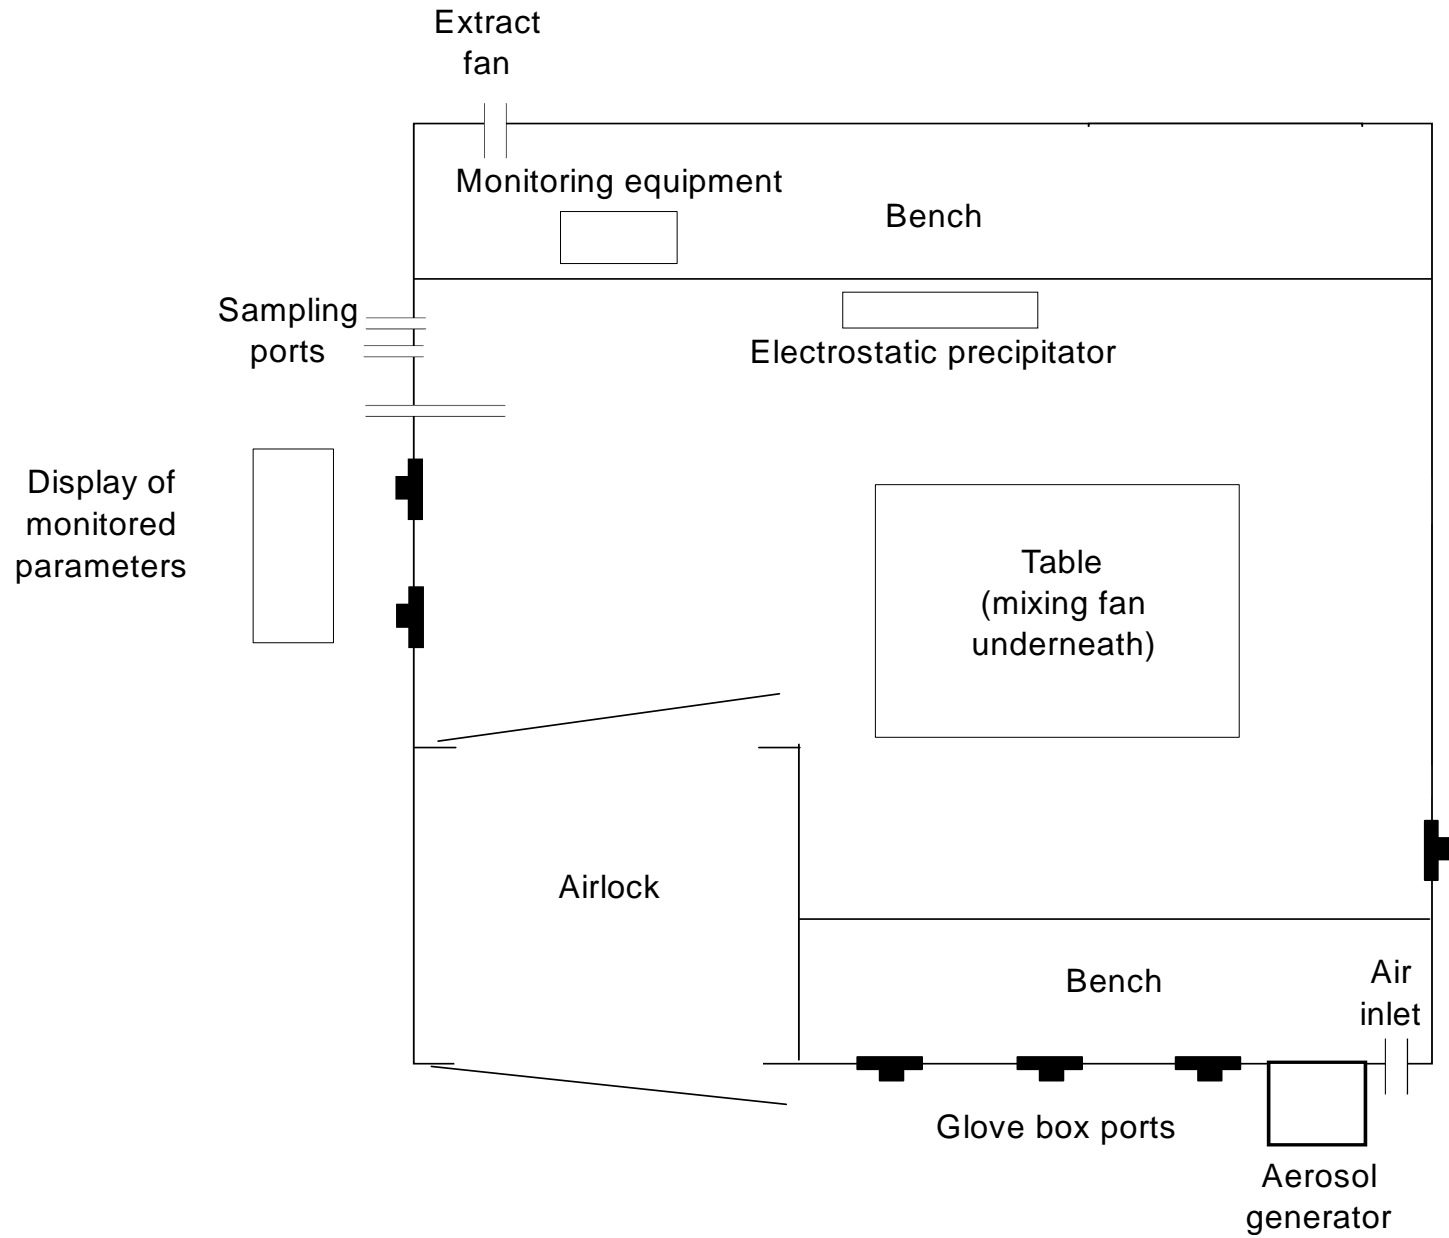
Extract fan

Monitoring equipment

Bench

Sampling ports

Electrostatic precipitator

Display of monitored parameters

Table (mixing fan underneath)

Airlock

Bench

Air inlet

Glove box ports

Aerosol generator